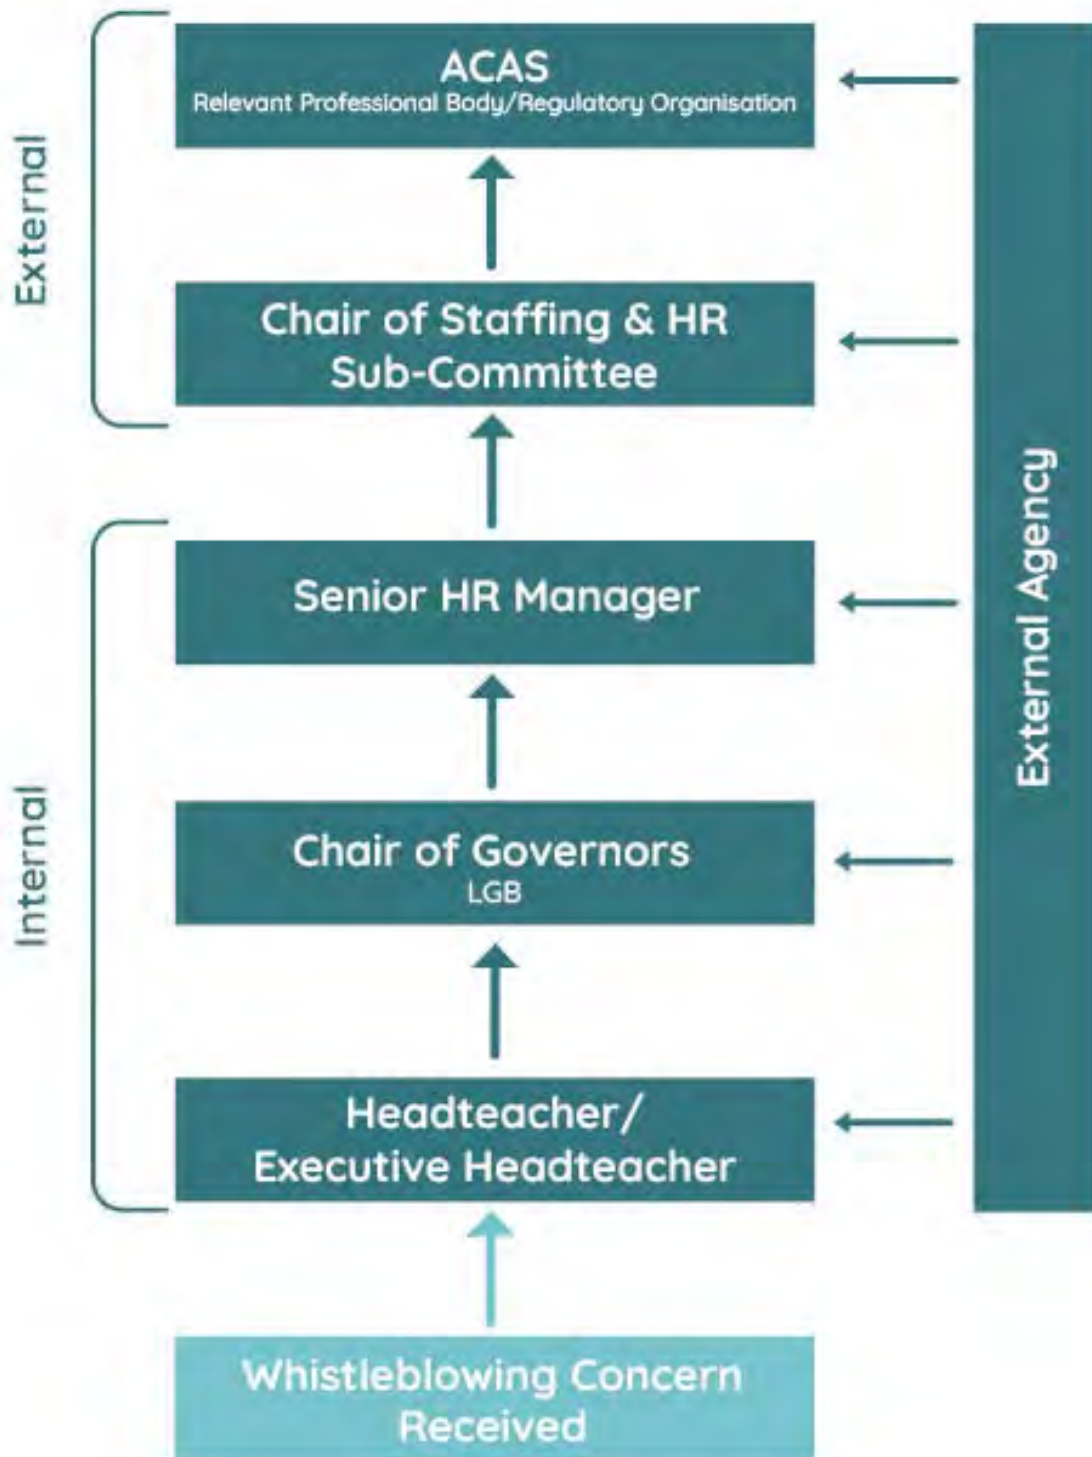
External

ACAS
Relevant Professional Body/Regulatory Organisation

Chair of Staffing & HR Sub-Committee

Internal

Senior HR Manager

Chair of Governors
LGB

Headteacher/
Executive Headteacher

Whistleblowing Concern Received

External Agency